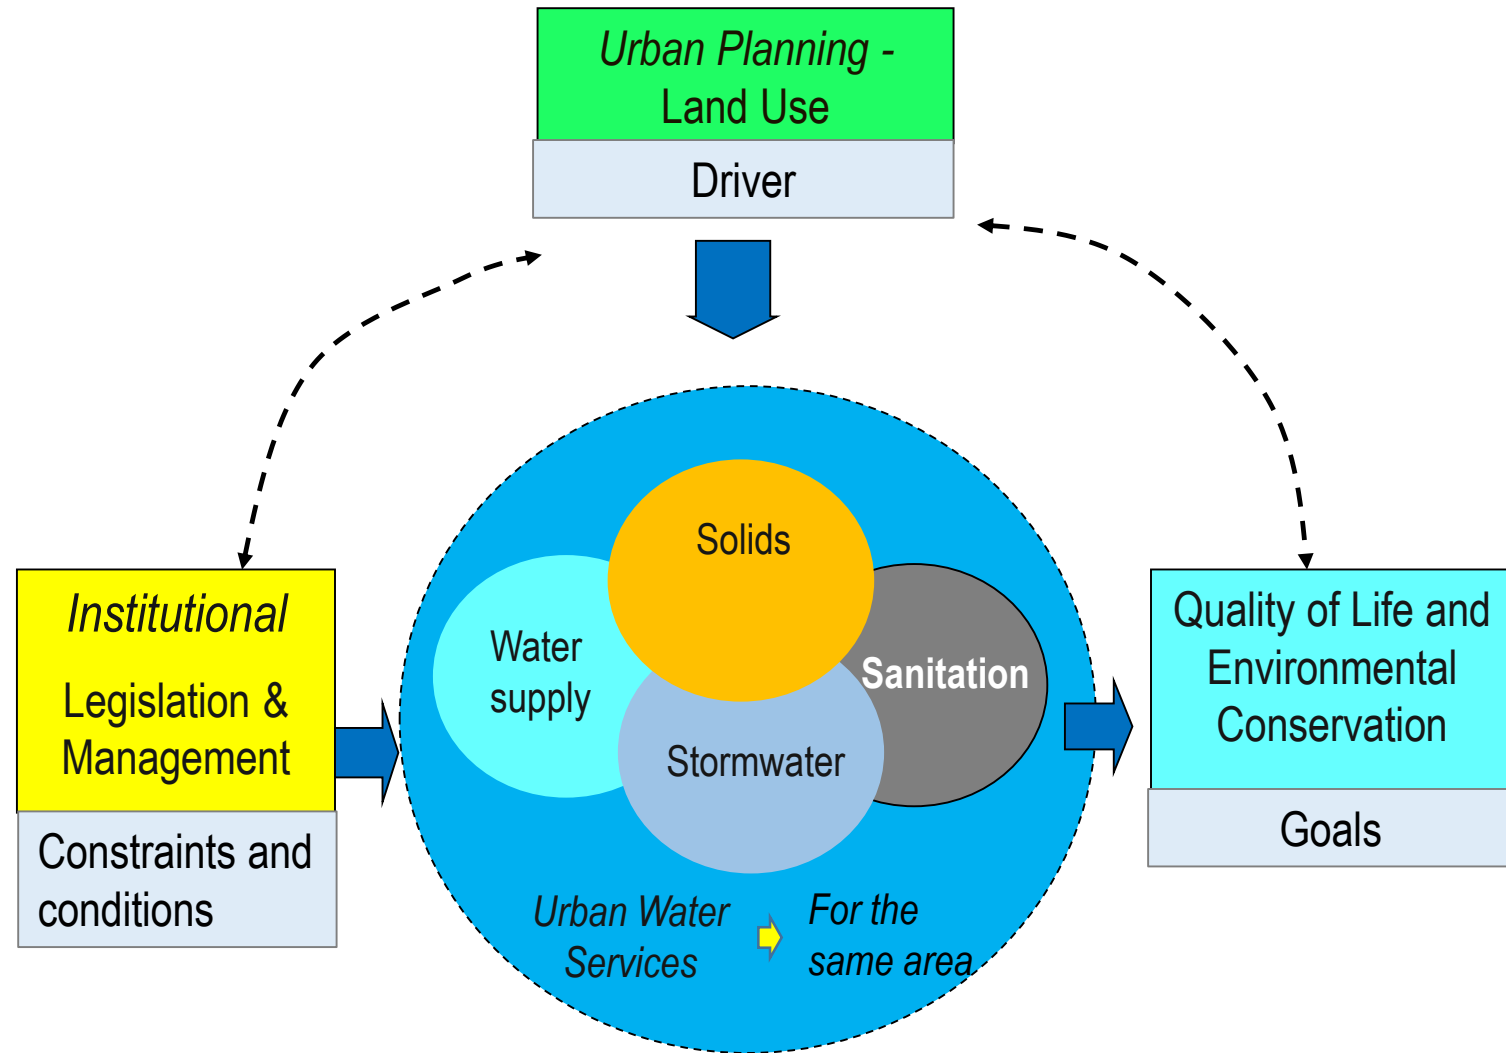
Urban Planning - Land Use

Driver

Institutional

Legislation & Management

Constraints and conditions

Solids

Water supply

Sanitation

Stormwater

Urban Water Services

For the same area

Quality of Life and Environmental Conservation

Goals